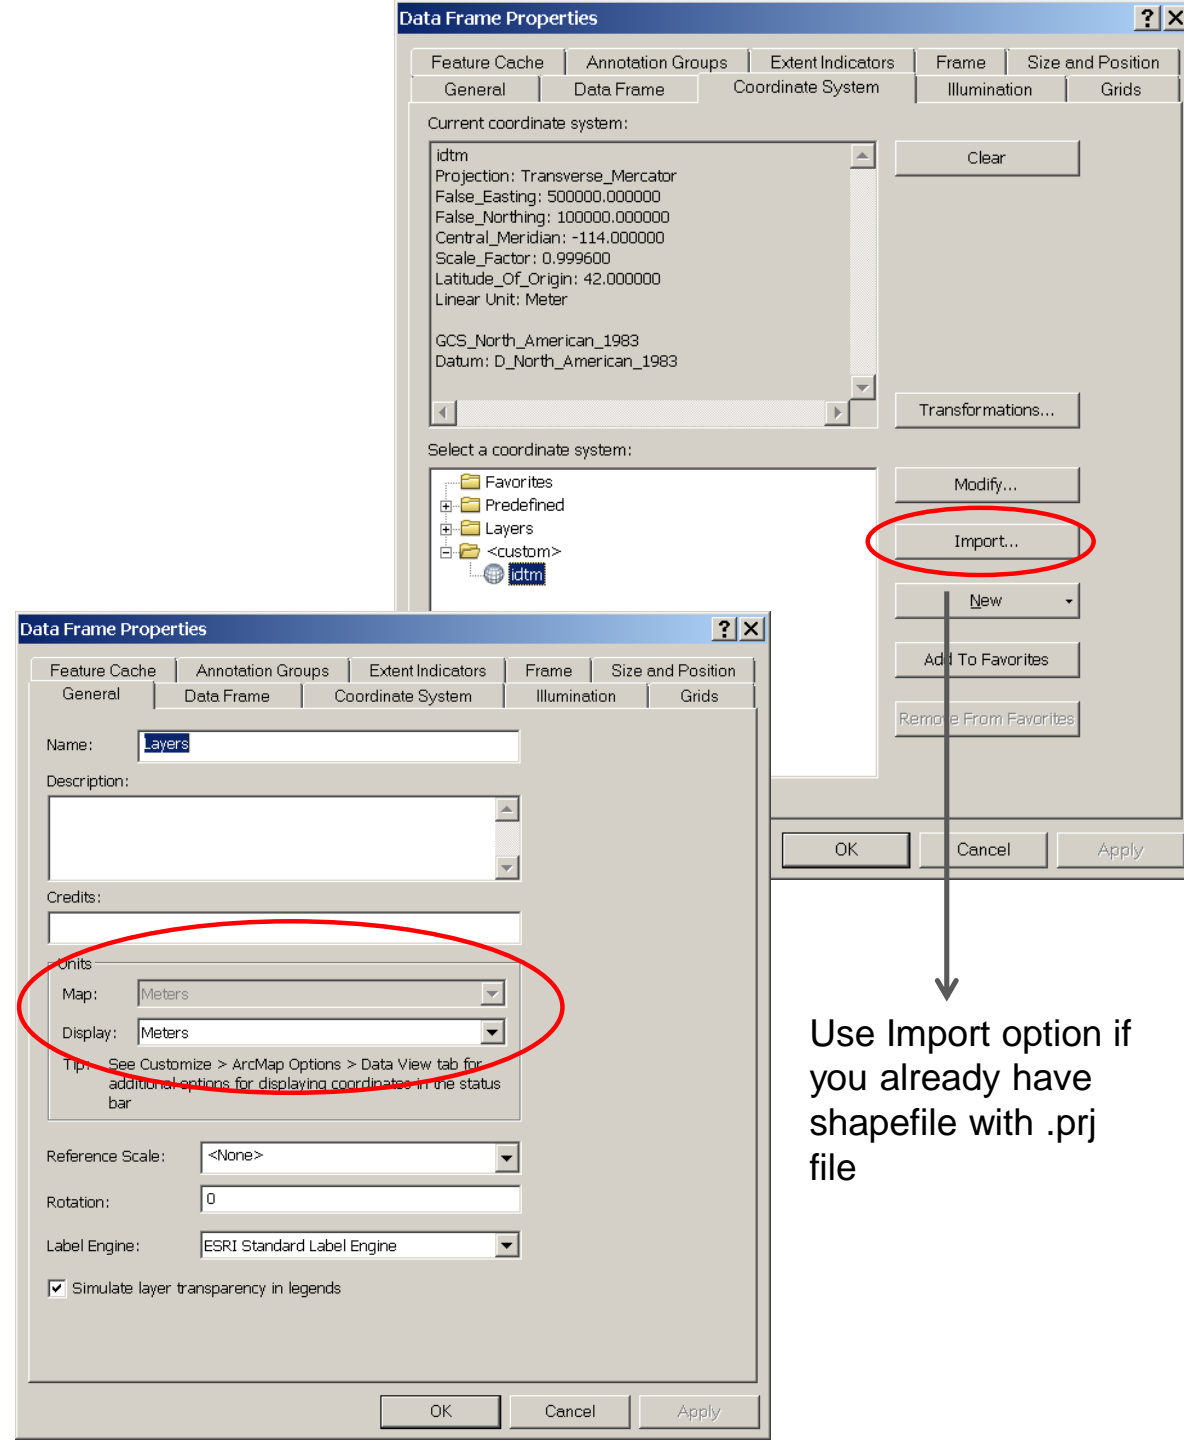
Data Frame Properties

Feature Cache | Annotation Groups | Extent Indicators | Frame | Size and Position
General | Data Frame | Coordinate System | Illumination | Grids

Current coordinate system:

idtm
Projection: Transverse_Mercator
False_Easting: 500000.000000
False_Northing: 100000.000000
Central_Meridian: -114.000000
Scale_Factor: 0.999600
Latitude_Of_Origin: 42.000000
Linear Unit: Meter

GCS_North_American_1983
Datum: D_North_American_1983

Clear

Transformations...

Select a coordinate system:

Favorites
Predefined
Layers
<custom>
idtm

Modify...
Import...
New
Add To Favorites
Remove From Favorites

OK | Cancel | Apply

Data Frame Properties

Feature Cache | Annotation Groups | Extent Indicators | Frame | Size and Position
General | Data Frame | Coordinate System | Illumination | Grids

Name: Layers

Description:

Credits:

Units
Map: Meters
Display: Meters
Tip: See Customize > ArcMap Options > Data View tab for additional options for displaying coordinates in the status bar

Reference Scale: <None>
Rotation: 0
Label Engine: ESRI Standard Label Engine

Simulate layer transparency in legends

OK | Cancel | Apply

Use Import option if you already have shapefile with .prj file